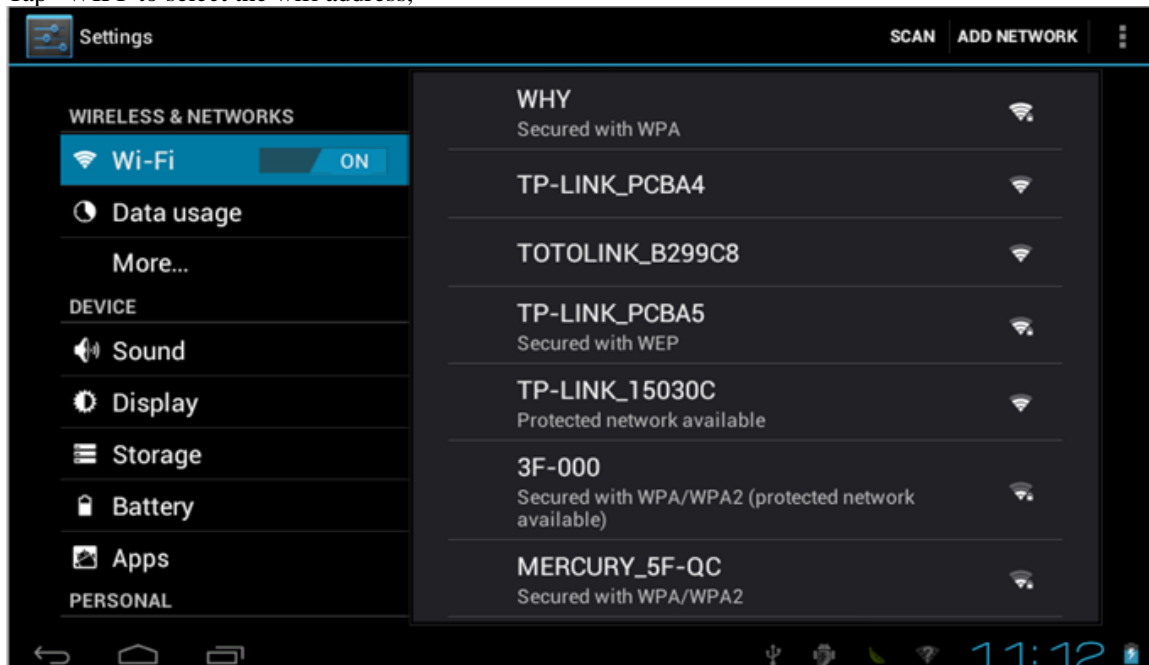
Tap "WIFI" to select the wifi address;

Settings

SCAN ADD NETWORK

WIRELESS & NETWORKS

Wi-Fi ON

Data usage

More...

DEVICE

Sound

Display

Storage

Battery

Apps

PERSONAL

WHY
Secured with WPA

TP-LINK_PCBA4

TOTOLINK_B299C8

TP-LINK_PCBA5
Secured with WEP

TP-LINK_15030C
Protected network available

3F-000
Secured with WPA/WPA2 (protected network available)

MERCURY_5F-QC
Secured with WPA/WPA2

11:12